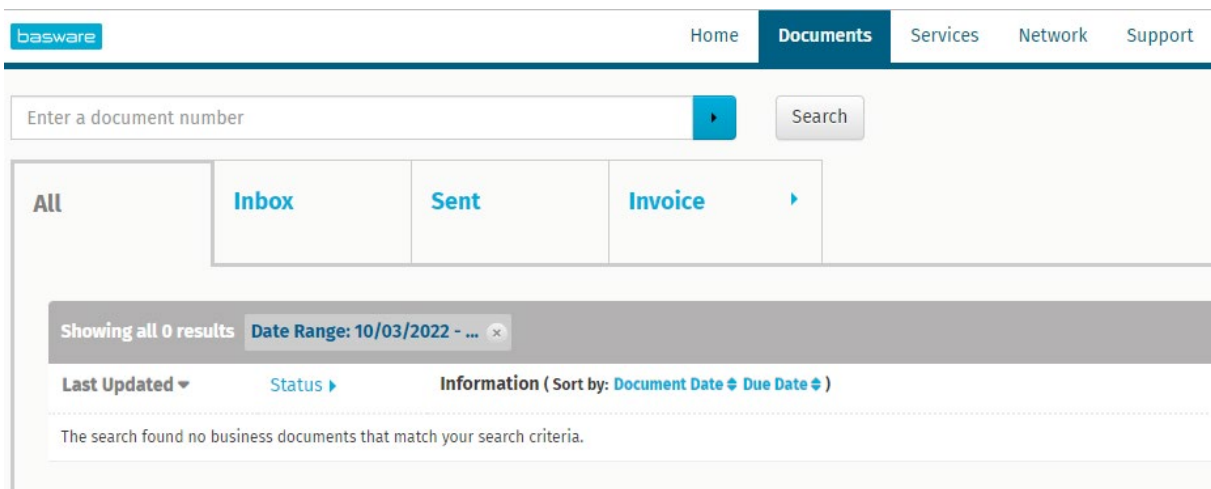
basware

Home Documents Services Network Support

Enter a document number

Search

All

Inbox

Sent

Invoice

Showing all 0 results Date Range: 10/03/2022 - ...

Last Updated

Status

Information ( Sort by: Document Date Due Date )

The search found no business documents that match your search criteria.